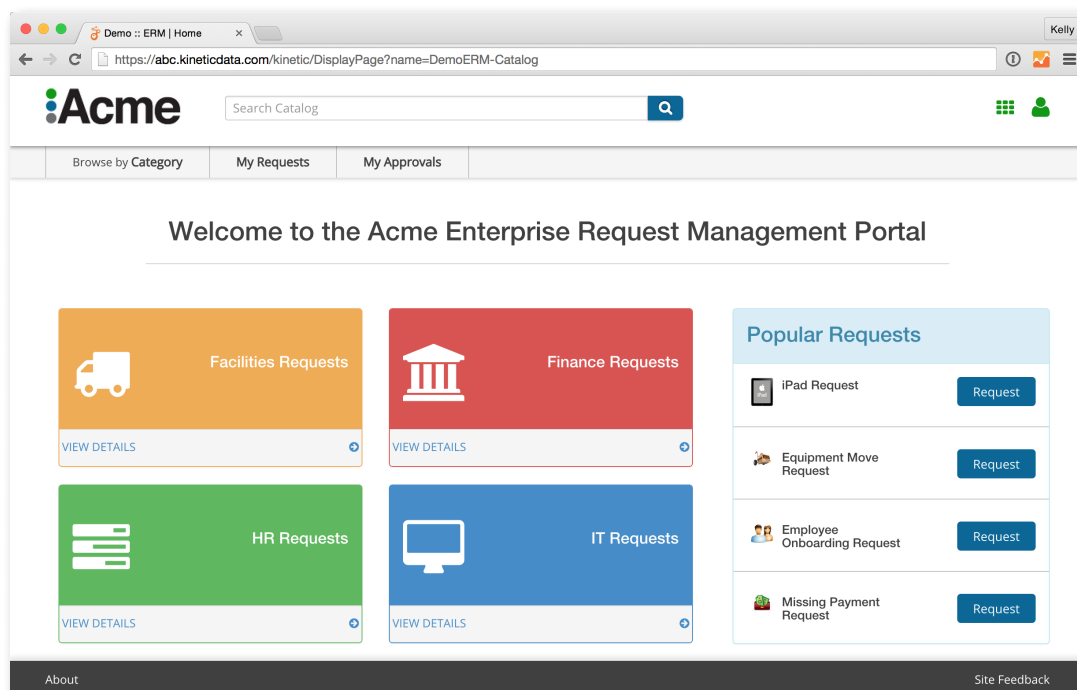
Demo :: ERM | Home ×

Kelly

https://abc.kineticdata.com/kinetic/DisplayPage?name=DemoERM-Catalog

Acme

Search Catalog

Browse by Category | My Requests | My Approvals

Welcome to the Acme Enterprise Request Management Portal

Facilities Requests
VIEW DETAILS

Finance Requests
VIEW DETAILS

HR Requests
VIEW DETAILS

IT Requests
VIEW DETAILS

Popular Requests

iPad Request
Request

Equipment Move Request
Request

Employee Onboarding Request
Request

Missing Payment Request
Request

About

Site Feedback